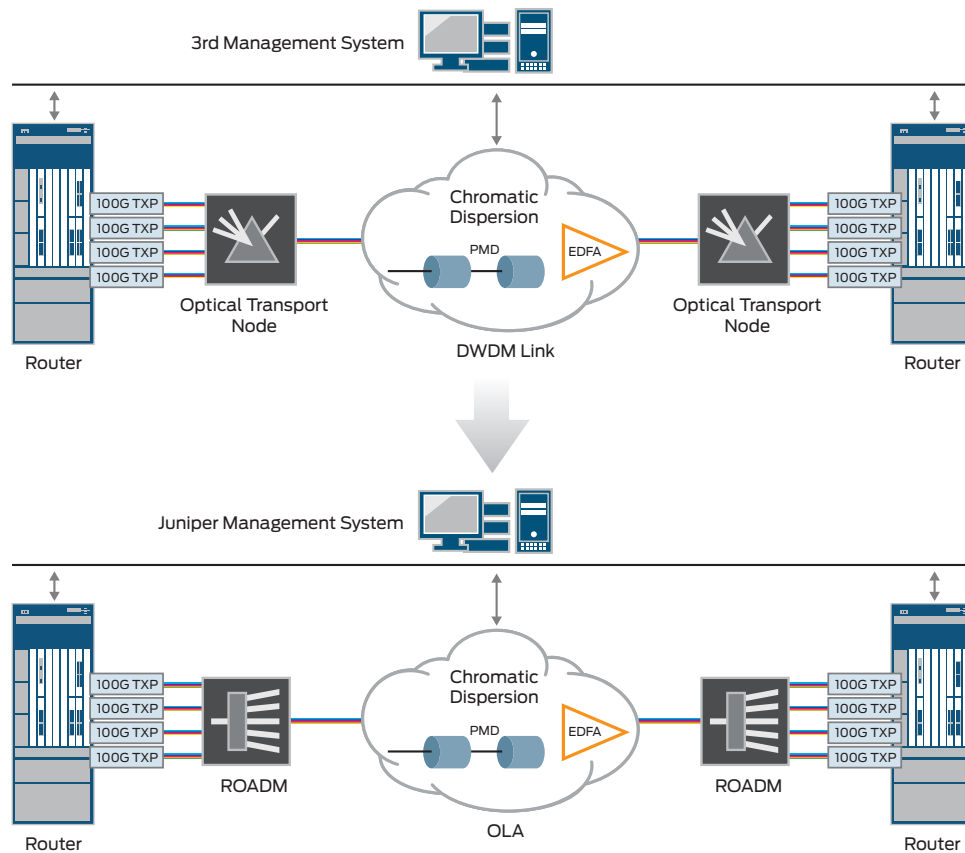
3rd Management System

100G TXP
100G TXP
100G TXP
100G TXP

Optical Transport Node

Chromatic Dispersion

PMD

EDFA

DWDM Link

100G TXP
100G TXP
100G TXP
100G TXP

Optical Transport Node

Router

Router

Juniper Management System

100G TXP
100G TXP
100G TXP
100G TXP

ROADM

Chromatic Dispersion

PMD

EDFA

OLA

100G TXP
100G TXP
100G TXP
100G TXP

ROADM

Router

Router